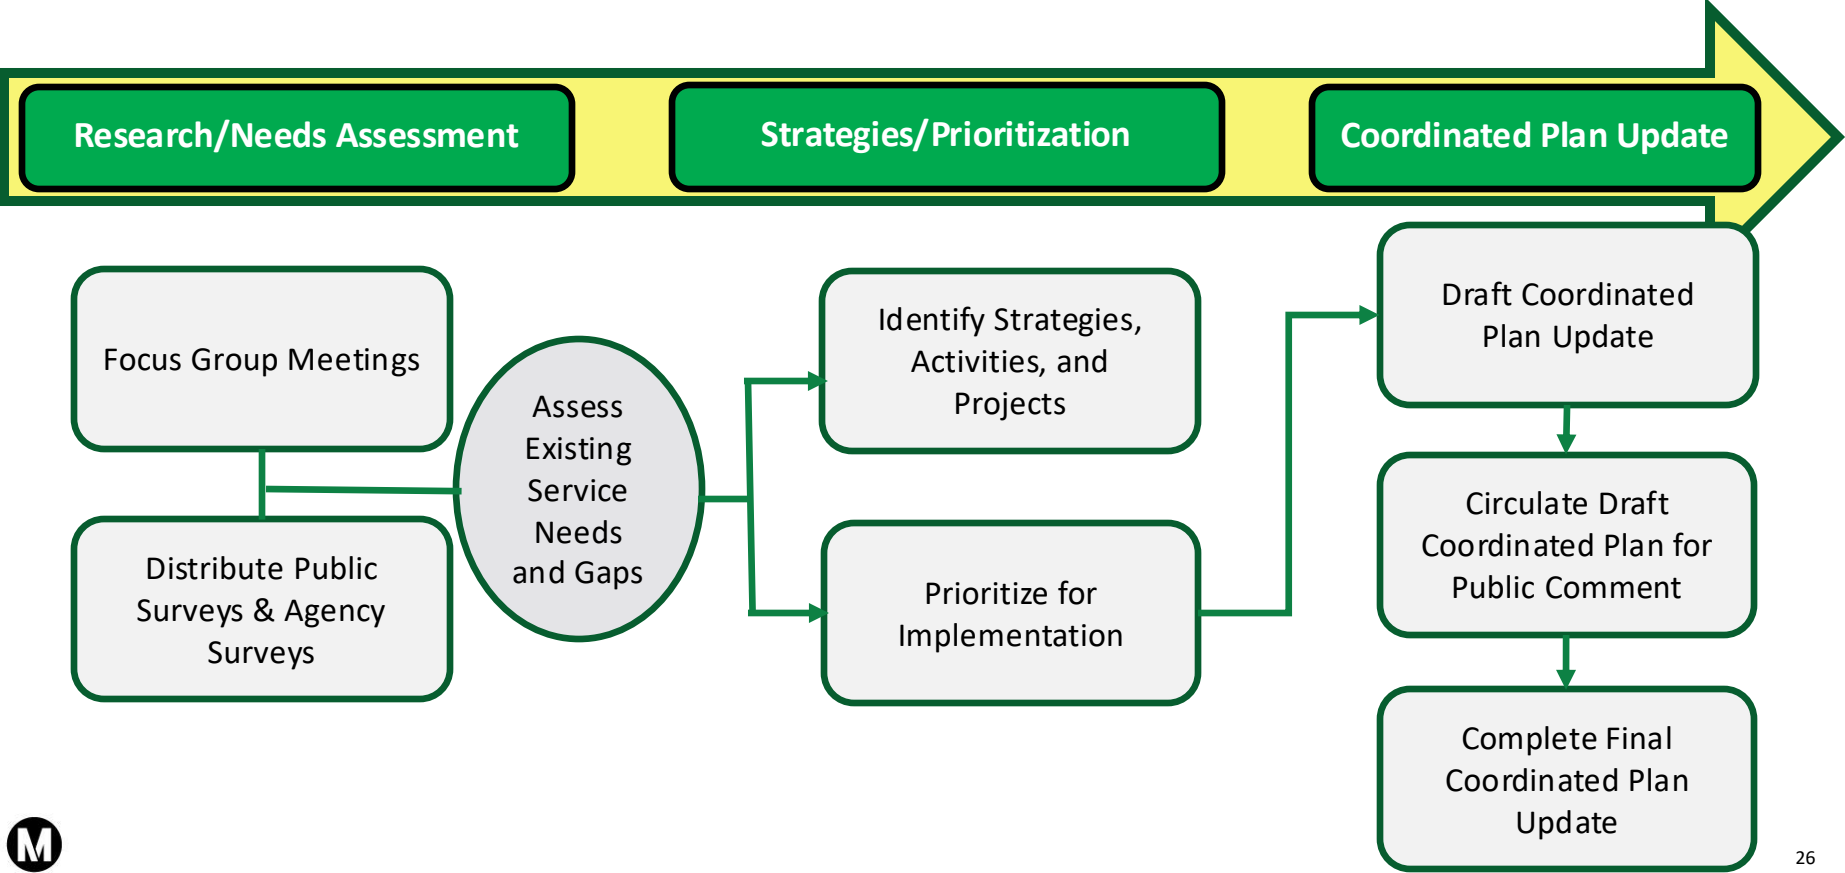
Research/Needs Assessment

Strategies/Prioritization

Coordinated Plan Update

Focus Group Meetings

Distribute Public Surveys & Agency Surveys

Assess Existing Service Needs and Gaps

Identify Strategies, Activities, and Projects

Prioritize for Implementation

Draft Coordinated Plan Update

Circulate Draft Coordinated Plan for Public Comment

Complete Final Coordinated Plan Update

M

26